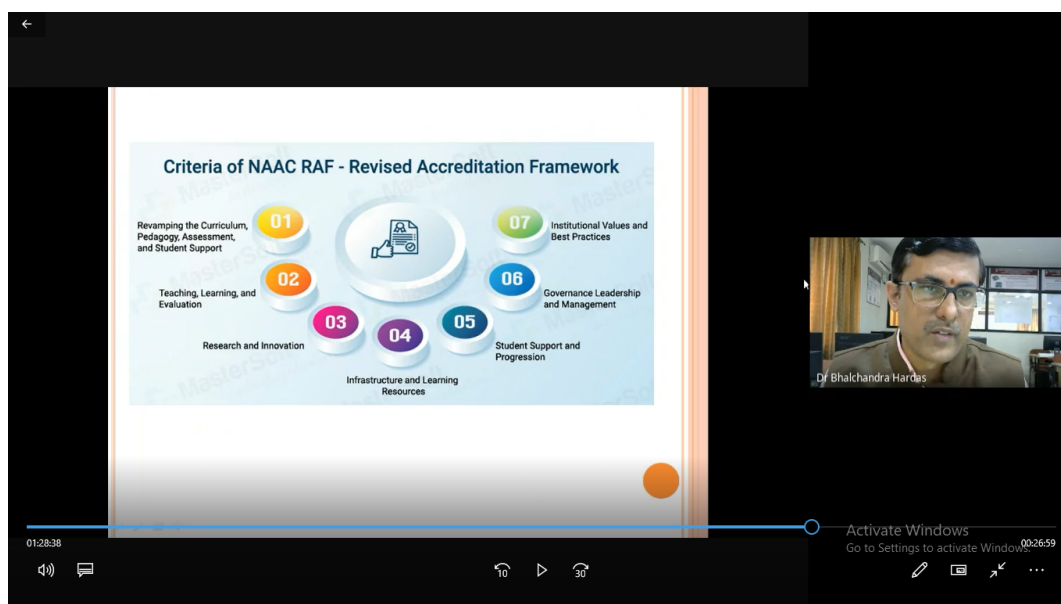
Criteria of NAAC RAF - Revised Accreditation Framework

01 Revamping the Curriculum, Pedagogy, Assessment, and Student Support

02 Teaching, Learning, and Evaluation

03 Research and Innovation

04 Infrastructure and Learning Resources

05 Student Support and Progression

06 Governance Leadership and Management

07 Institutional Values and Best Practices

MasterSoft

Dr Bhalchandra Hardas

01:28:38

00:26:59

10

30

Activate Windows
Go to Settings to activate Windows.